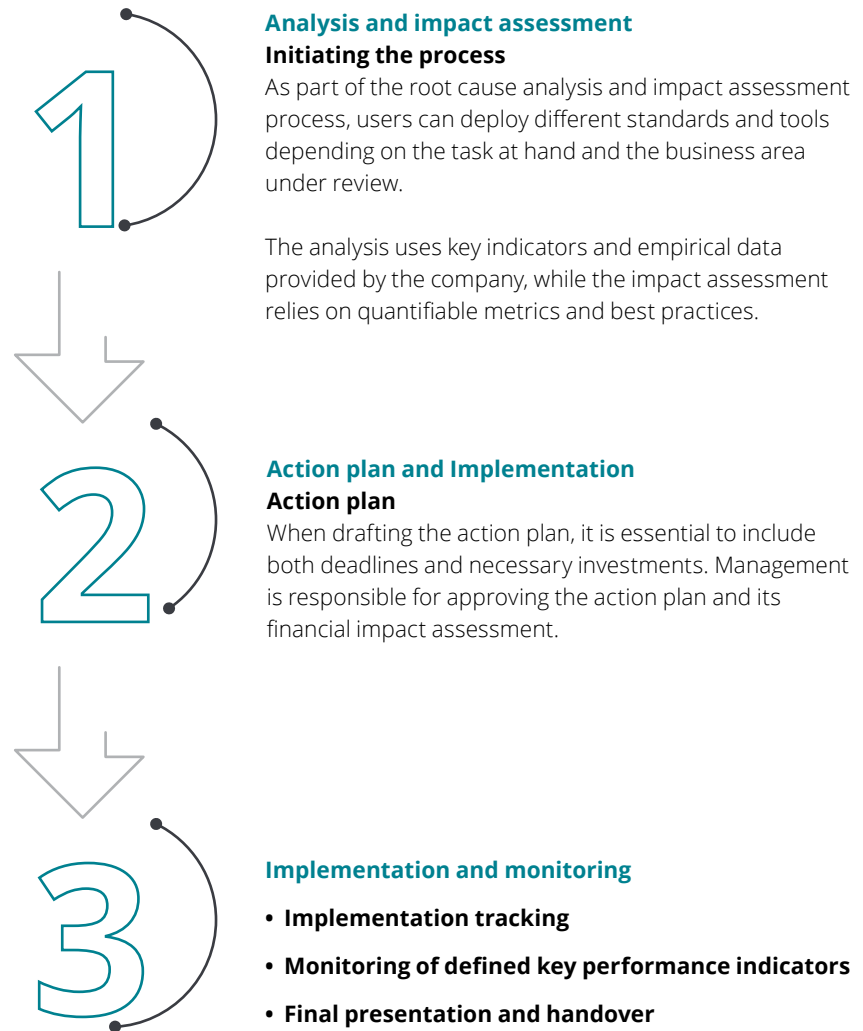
1

Analysis and impact assessment
Initiating the process
As part of the root cause analysis and impact assessment process, users can deploy different standards and tools depending on the task at hand and the business area under review.

The analysis uses key indicators and empirical data provided by the company, while the impact assessment relies on quantifiable metrics and best practices.

2

Action plan and Implementation
Action plan
When drafting the action plan, it is essential to include both deadlines and necessary investments. Management is responsible for approving the action plan and its financial impact assessment.

3

Implementation and monitoring
• Implementation tracking
• Monitoring of defined key performance indicators
• Final presentation and handover